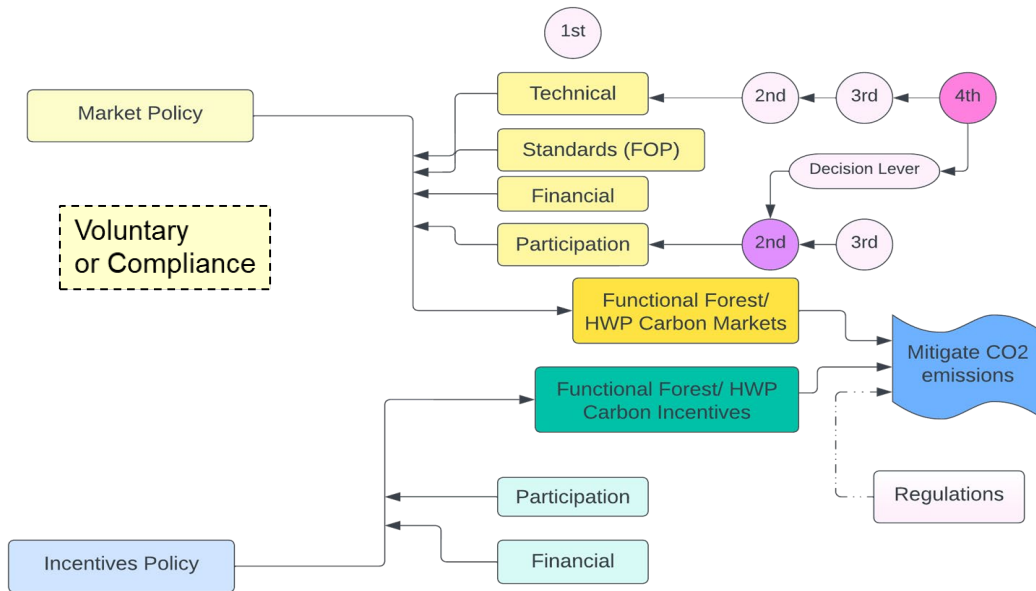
1st

Market Policy

Technical

2nd

3rd

4th

Standards (FOP)

Decision Lever

Financial

Voluntary or Compliance

Participation

2nd

3rd

Functional Forest/ HWP Carbon Markets

Mitigate CO2 emissions

Functional Forest/ HWP Carbon Incentives

Regulations

Participation

Incentives Policy

Financial